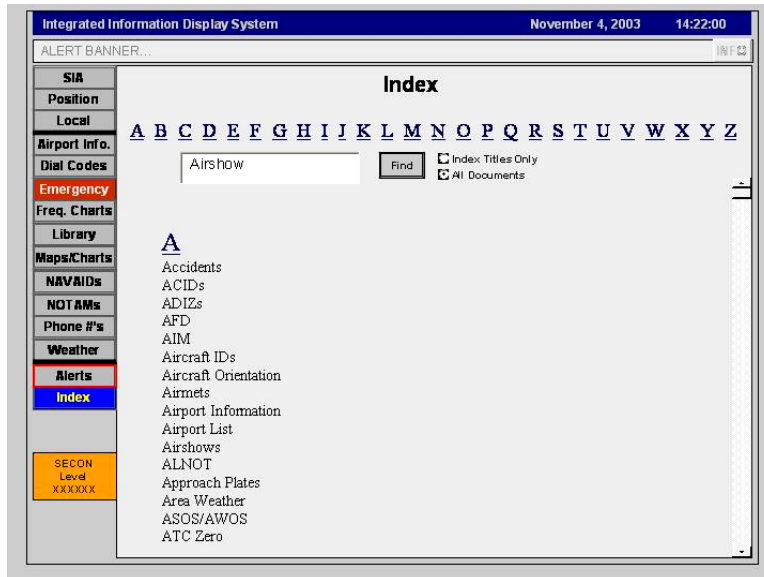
Integrated Information Display System November 4, 2003 14:22:00

ALERT BANNER...

INFO

SIA
Position
Local
Airport Info.
Dial Codes
Emergency
Freq. Charts
Library
Maps/Charts
NAVAIDs
NOTAMs
Phone #'s
Weather
Alerts
Index

SECON
Level
XXXXXX

Index

A B C D E F G H I J K L M N O P Q R S T U V W X Y Z

Airshow

Find

Index Titles Only
All Documents

A
Accidents
ACIDs
ADIZs
AFD
AIM
Aircraft IDs
Aircraft Orientation
Airmets
Airport Information
Airport List
Airshows
ALNOT
Approach Plates
Area Weather
ASOS/AWOS
ATC Zero